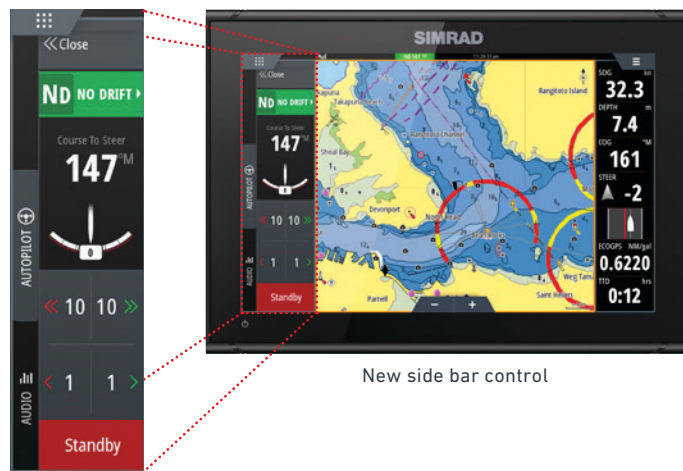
«Close

ND NO DRIFT ›

Course To Steer

147 °M

AUTOPILOT

« 10 10 »

AUDIO

‹ 1 1 ›

Standby

SIMRAD

«Close

ND NO DRIFT ›

Course To Steer

147 °M

AUTOPILOT

« 10 10 »

AUDIO

‹ 1 1 ›

Standby

Rangitoto Island

Rangitoto Channel

Shoal Bay

Devonport

North Head

Parnell

Saint Heliers

− +

SOG kn
32.3

DEPTH m
7.4

COG °M
161

STEER
-2

ECOGPS NM/gal
0.6220

TTD hrs
0:12

New side bar control